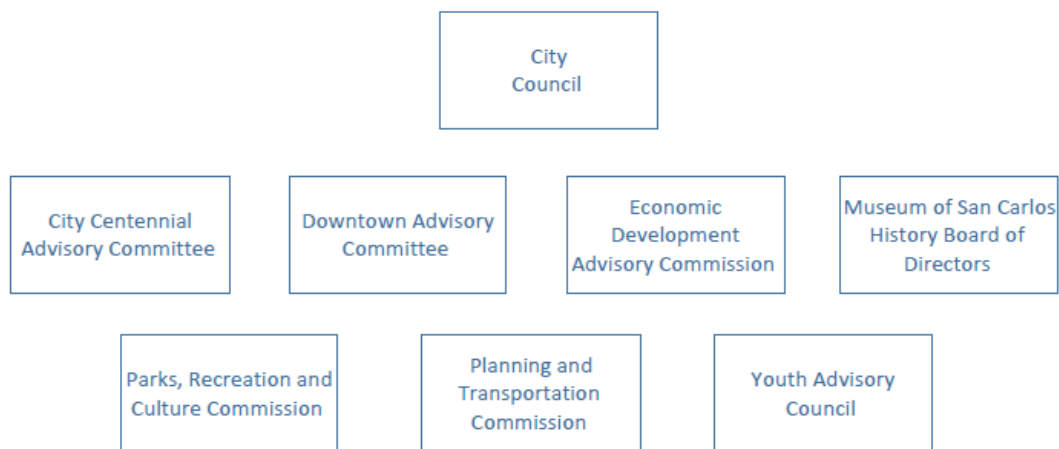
City Council

City Centennial Advisory Committee

Downtown Advisory Committee

Economic Development Advisory Commission

Museum of San Carlos History Board of Directors

Parks, Recreation and Culture Commission

Planning and Transportation Commission

Youth Advisory Council